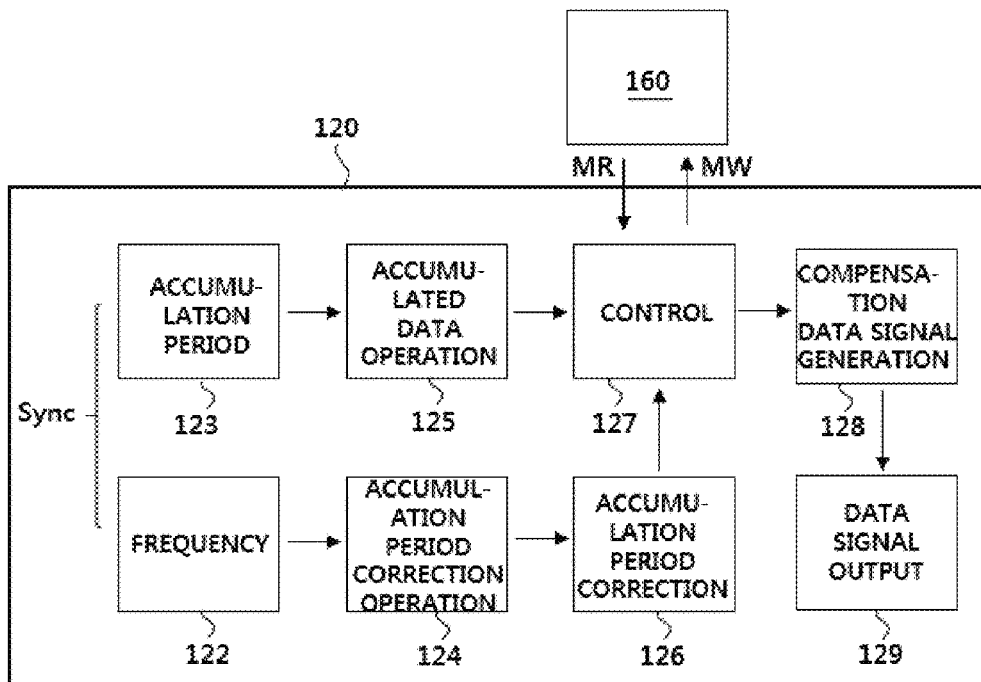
160

120

MR

MW

ACCUMULATION PERIOD

123

ACCUMULATED DATA OPERATION

125

CONTROL

127

COMPENSATION DATA SIGNAL GENERATION

128

Sync

FREQUENCY

122

ACCUMULATION PERIOD CORRECTION OPERATION

124

ACCUMULATION PERIOD CORRECTION

126

DATA SIGNAL OUTPUT

129